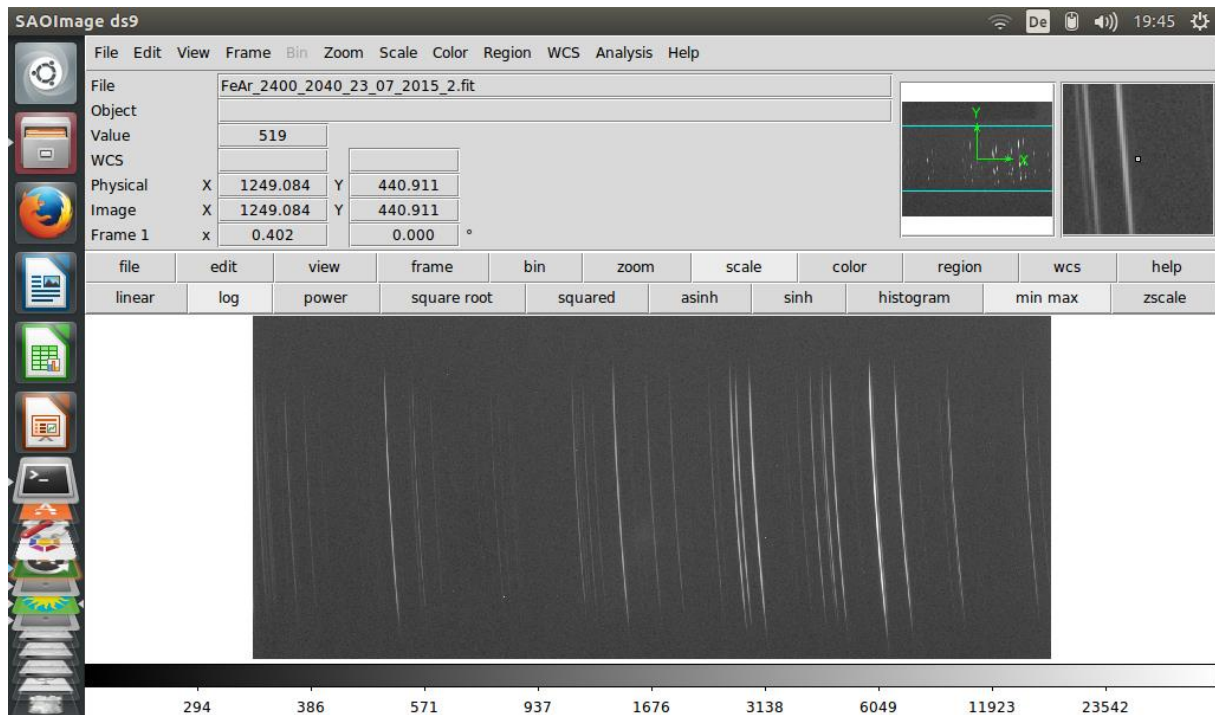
SAOImage ds9

De 19:45

File Edit View Frame Bin Zoom Scale Color Region WCS Analysis Help

File FeAr_2400_2040_23_07_2015_2.fit
Object
Value 519
WCS
Physical X 1249.084 Y 440.911
Image X 1249.084 Y 440.911
Frame 1 x 0.402 0.000 °

Y
X

| file | edit | view | frame | bin | zoom | scale | color | region | wcs | help |
|---|---|---|---|---|---|---|---|---|---|---|
| linear | log | power | square root | squared | asinh | sinh | histogram | min max | zscale | |

294 386 571 937 1676 3138 6049 11923 23542